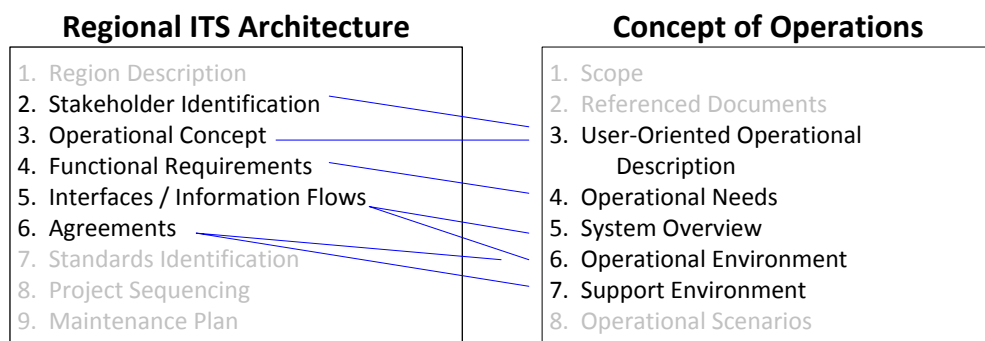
Regional ITS Architecture

1. Region Description
2. Stakeholder Identification
3. Operational Concept
4. Functional Requirements
5. Interfaces / Information Flows
6. Agreements
7. Standards Identification
8. Project Sequencing
9. Maintenance Plan

Concept of Operations

1. Scope
2. Referenced Documents
3. User-Oriented Operational Description
4. Operational Needs
5. System Overview
6. Operational Environment
7. Support Environment
8. Operational Scenarios